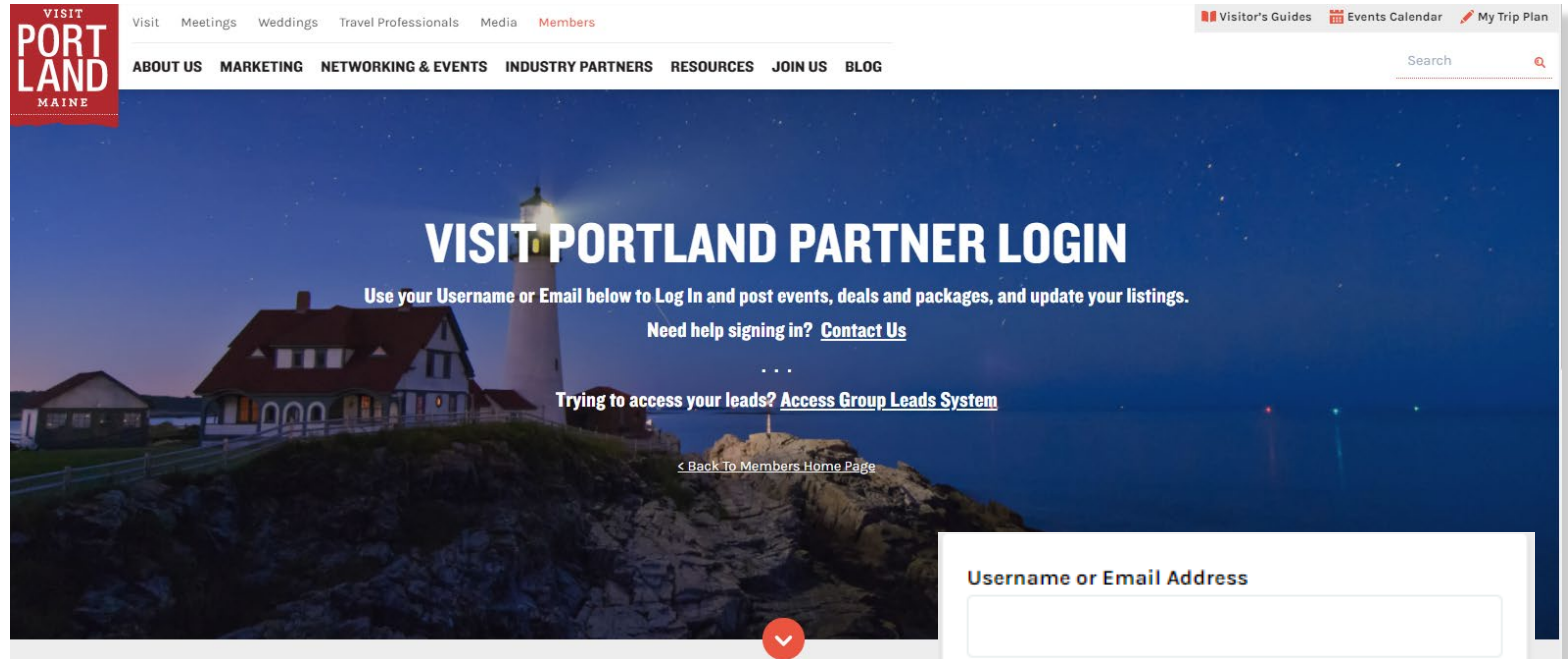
VISIT
PORT
LAND
MAINE

Visit Meetings Weddings Travel Professionals Media Members

Visitor's Guides Events Calendar My Trip Plan

ABOUT US MARKETING NETWORKING & EVENTS INDUSTRY PARTNERS RESOURCES JOIN US BLOG

Search

VISIT PORTLAND PARTNER LOGIN

Use your Username or Email below to Log In and post events, deals and packages, and update your listings.

Need help signing in? Contact Us

. . .

Trying to access your leads? Access Group Leads System

< Back To Members Home Page

Username or Email Address